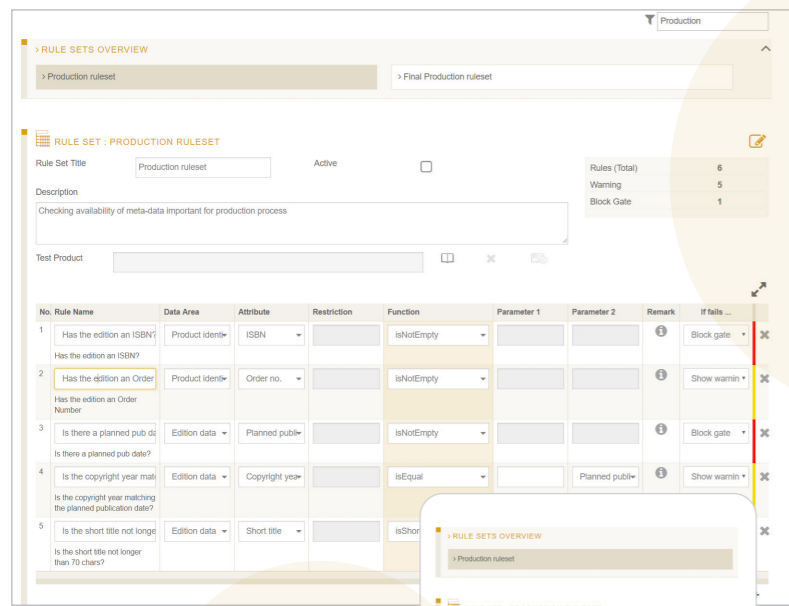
Production

› RULE SETS OVERVIEW

› Production ruleset

› Final Production ruleset

RULE SET : PRODUCTION RULESET

Rule Set Title Production ruleset

Active

Description

Checking availability of meta-data important for production process

| Rules (Total) | 6 |
|---|---|
| Warning | 5 |
| Block Gate | 1 |

Test Product

| No. | Rule Name | Data Area | Attribute | Restriction | Function | Parameter 1 | Parameter 2 | Remark | If fails ... |
|---|---|---|---|---|---|---|---|---|---|
| 1 | Has the edition an ISBN? Has the edition an ISBN? | Product identi | ISBN | | isNotEmpty | | | | Block gate |
| 2 | Has the edition an Order Has the edition an Order Number | Product identi | Order no. | | isNotEmpty | | | | Show warnin |
| 3 | Is there a planned pub da Is there a planned pub date? | Edition data | Planned publi | | isNotEmpty | | | | Block gate |
| 4 | Is the copyright year matc Is the copyright year matching the planned publication date? | Edition data | Copyright yea | | isEqual | | Planned publi | | Show warnin |
| 5 | Is the short title not longe Is the short title not longer than 70 chars? | Edition data | Short title | | isShor | | | | |

› RULE SETS OVERVIEW

› Production ruleset